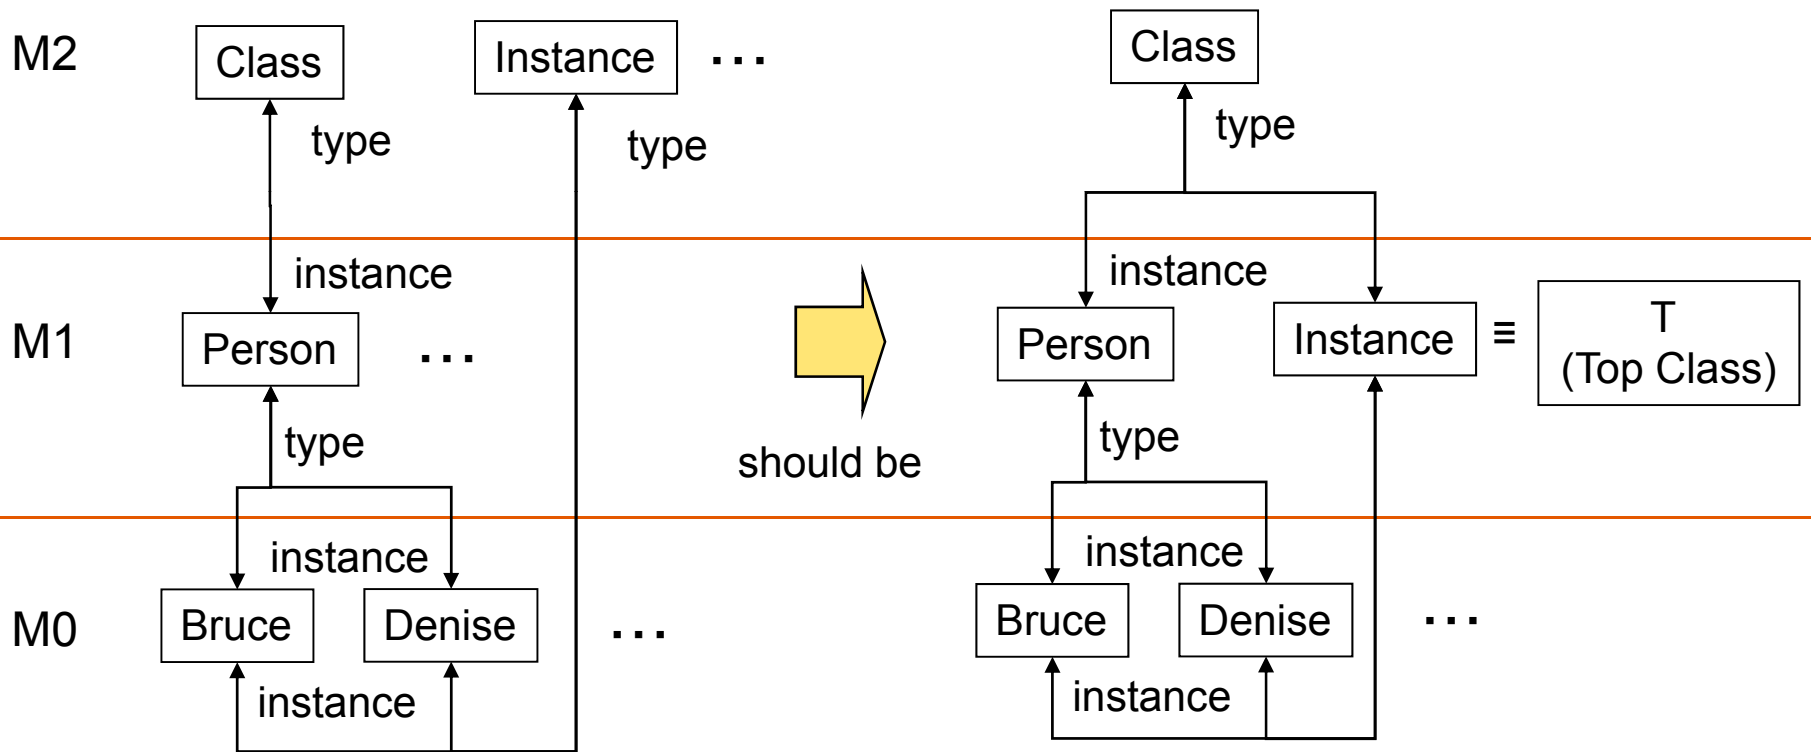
M2
Class
type
instance
Instance
...
type
M1
Person
...
type
instance
M0
Bruce
Denise
...
instance

should be

Class
type
instance
Person
Instance
≡
T
(Top Class)
type
instance
Bruce
Denise
...
instance